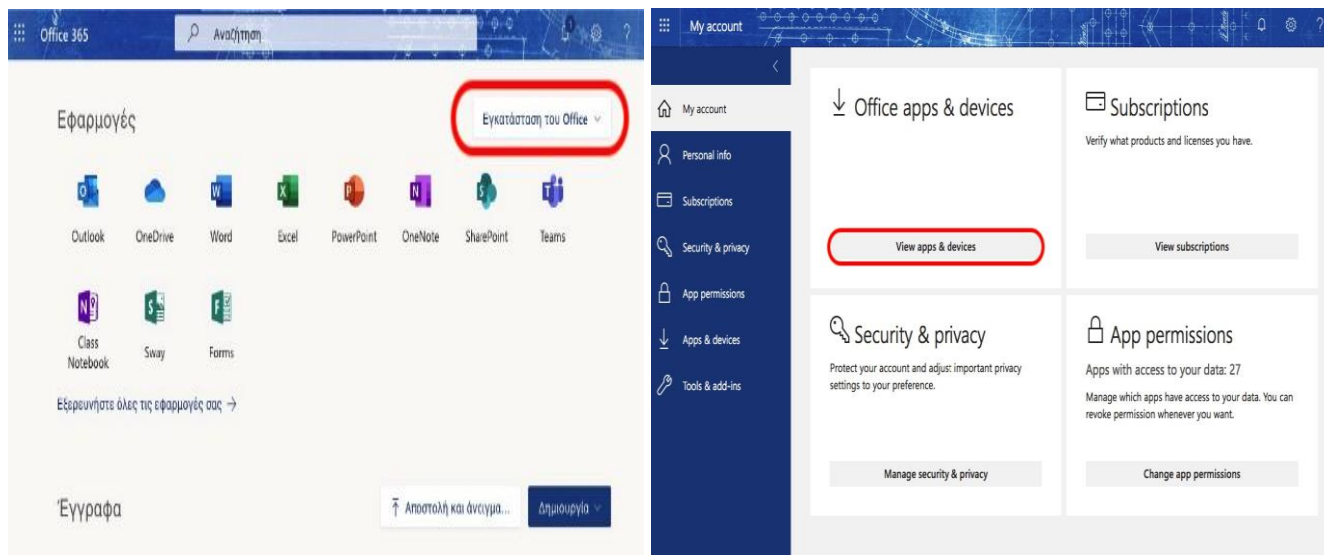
Office 365

Αναζήτηση

?

Εφαρμογές

Εγκατάσταση του Office

Outlook

OneDrive

Word

Excel

PowerPoint

OneNote

SharePoint

Teams

Class Notebook

Sway

Forms

Εξερευνήστε όλες τις εφαρμογές σας →

Έγγραφα

Αποστολή και άνοιγμα...

Δημιουργία

My account

<

My account

Personal info

Subscriptions

Security & privacy

App permissions

Apps & devices

Tools & add-ins

Office apps & devices

View apps & devices

Subscriptions

Verify what products and licenses you have.

View subscriptions

Security & privacy

Protect your account and adjust important privacy settings to your preference.

Manage security & privacy

App permissions

Apps with access to your data: 27

Manage which apps have access to your data. You can revoke permission whenever you want.

Change app permissions